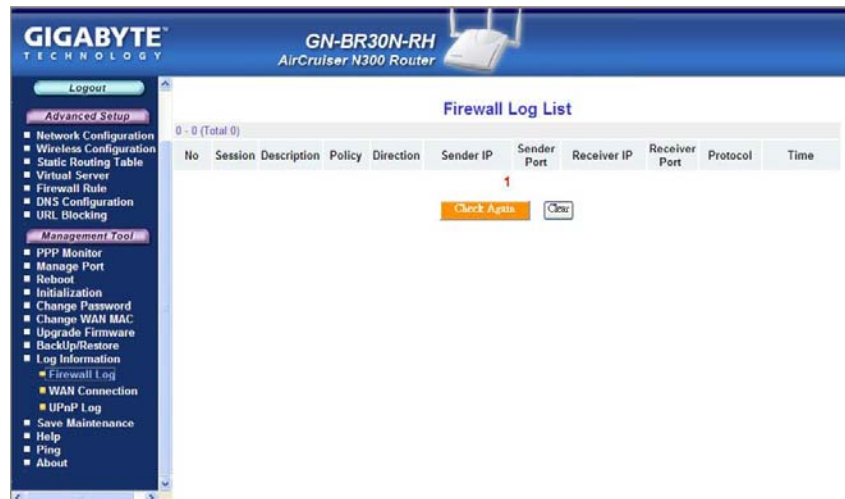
GIGABYTE
TECHNOLOGY

GN-BR30N-RH
AirCruiser N300 Router

Logout
Advanced Setup
- Network Configuration
- Wireless Configuration
- Static Routing Table
- Virtual Server
- Firewall Rule
- DNS Configuration
- URL Blocking
Management Tool
- PPP Monitor
- Manage Port
- Reboot
- Initialization
- Change Password
- Change WAN MAC
- Upgrade Firmware
- BackUp/Restore
- Log Information
- Firewall Log
- WAN Connection
- UPnP Log
- Save Maintenance
- Help
- Ping
- About

Firewall Log List

0 - 0 (Total 0)

| No | Session | Description | Policy | Direction | Sender IP | Sender Port | Receiver IP | Receiver Port | Protocol | Time |
|---|---|---|---|---|---|---|---|---|---|---|

1

Check Again Clear